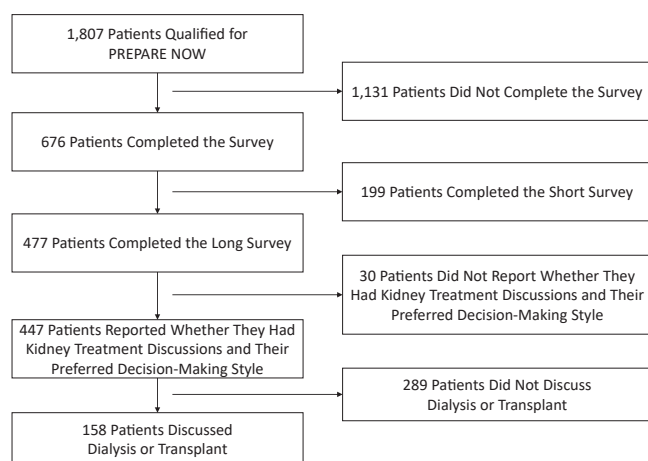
1,807 Patients Qualified for PREPARE NOW

1,131 Patients Did Not Complete the Survey

676 Patients Completed the Survey

199 Patients Completed the Short Survey

477 Patients Completed the Long Survey

30 Patients Did Not Report Whether They Had Kidney Treatment Discussions and Their Preferred Decision-Making Style

447 Patients Reported Whether They Had Kidney Treatment Discussions and Their Preferred Decision-Making Style

289 Patients Did Not Discuss Dialysis or Transplant

158 Patients Discussed Dialysis or Transplant